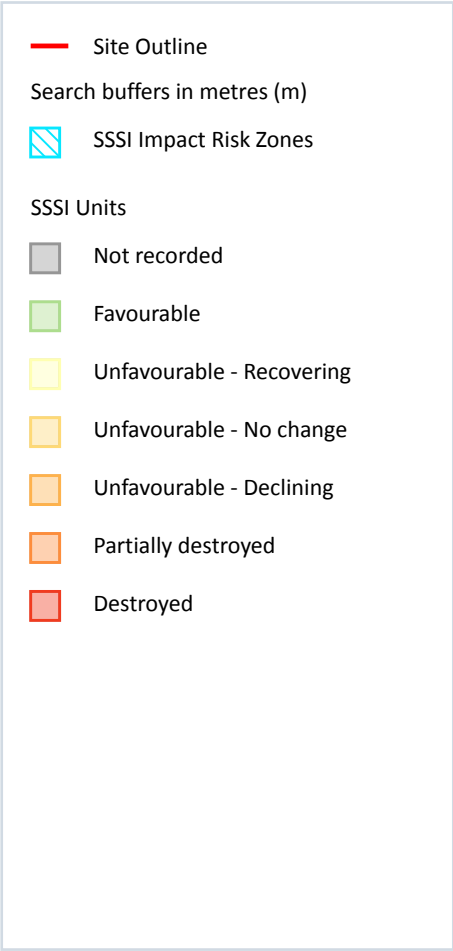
Site Outline

Search buffers in metres (m)

SSSI Impact Risk Zones

SSSI Units

Not recorded

Favourable

Unfavourable - Recovering

Unfavourable - No change

Unfavourable - Declining

Partially destroyed

Destroyed